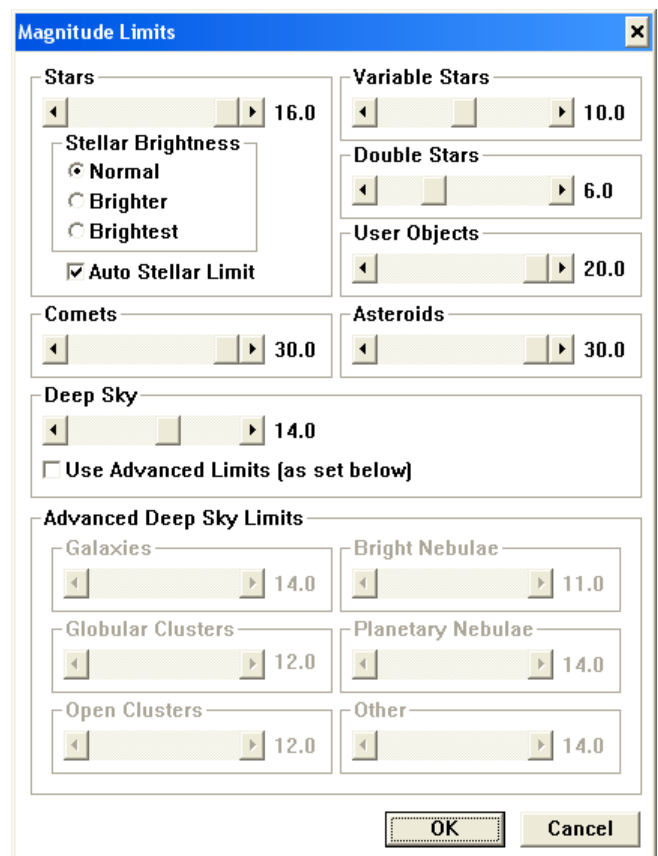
Magnitude Limits

Stars
16.0
Stellar Brightness
Normal
Brighter
Brightest
Auto Stellar Limit

Variable Stars
10.0

Double Stars
6.0

User Objects
20.0

Comets
30.0

Asteroids
30.0

Deep Sky
14.0
Use Advanced Limits (as set below)

Advanced Deep Sky Limits
Galaxies
14.0
Bright Nebulae
11.0
Globular Clusters
12.0
Planetary Nebulae
14.0
Open Clusters
12.0
Other
14.0

OK
Cancel